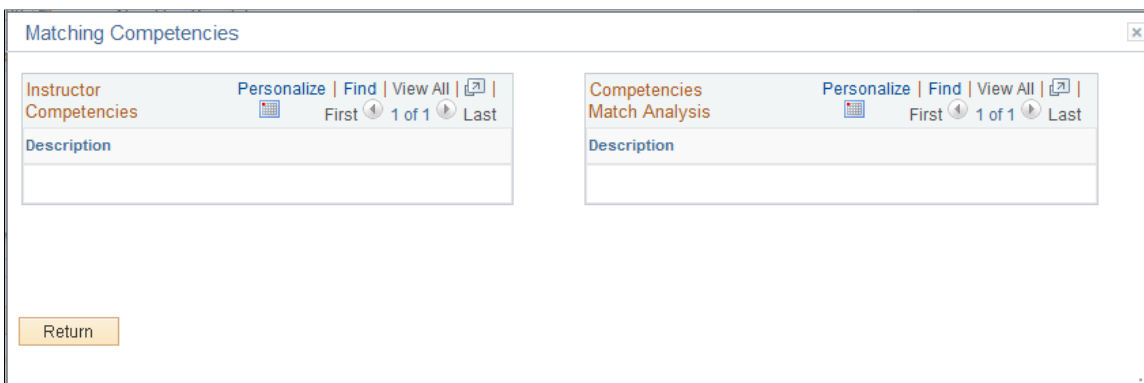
Matching Competencies

Instructor Competencies

Personalize | Find | View All | |

First 1 of 1 Last

| Description |
|---|
| |

Competencies Match Analysis

Personalize | Find | View All | |

First 1 of 1 Last

| Description |
|---|
| |

Return